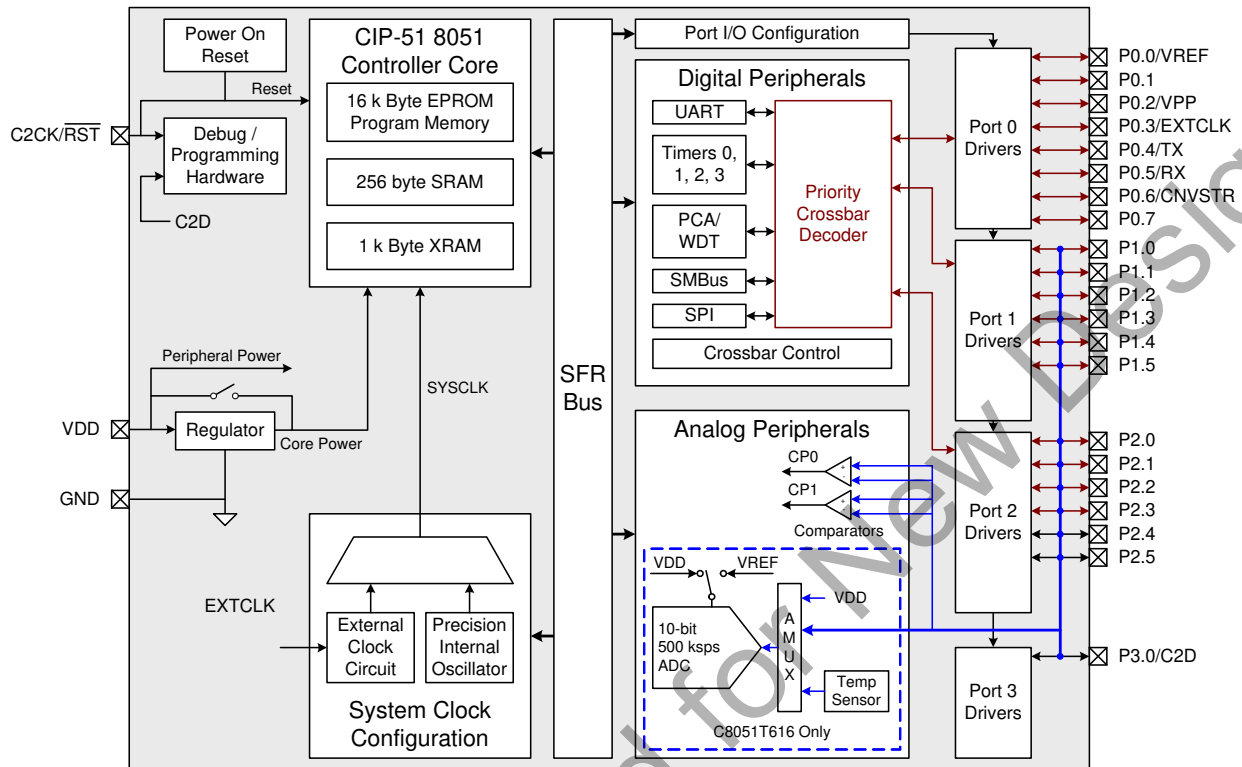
Power On Reset

CIP-51 8051 Controller Core

16 k Byte EPROM Program Memory

256 byte SRAM

1 k Byte XRAM

Reset

C2CK/$\overline{RST}$

Debug / Programming Hardware

C2D

Peripheral Power

VDD

Regulator

Core Power

GND

SYSCLK

EXTCLK

External Clock Circuit

Precision Internal Oscillator

System Clock Configuration

SFR Bus

Port I/O Configuration

Digital Peripherals

UART

Timers 0, 1, 2, 3

PCA/ WDT

SMBus

SPI

Priority Crossbar Decoder

Crossbar Control

Analog Peripherals

CP0

CP1

Comparators

VDD

VREF

10-bit 500 ksps ADC

A M U X

VDD

Temp Sensor

C8051T616 Only

Port 0 Drivers

Port 1 Drivers

Port 2 Drivers

Port 3 Drivers

P0.0/VREF
P0.1
P0.2/VPP
P0.3/EXTCLK
P0.4/TX
P0.5/RX
P0.6/CNVSTR
P0.7
P1.0
P1.1
P1.2
P1.3
P1.4
P1.5
P2.0
P2.1
P2.2
P2.3
P2.4
P2.5
P3.0/C2D

Not Recommended for New Designs